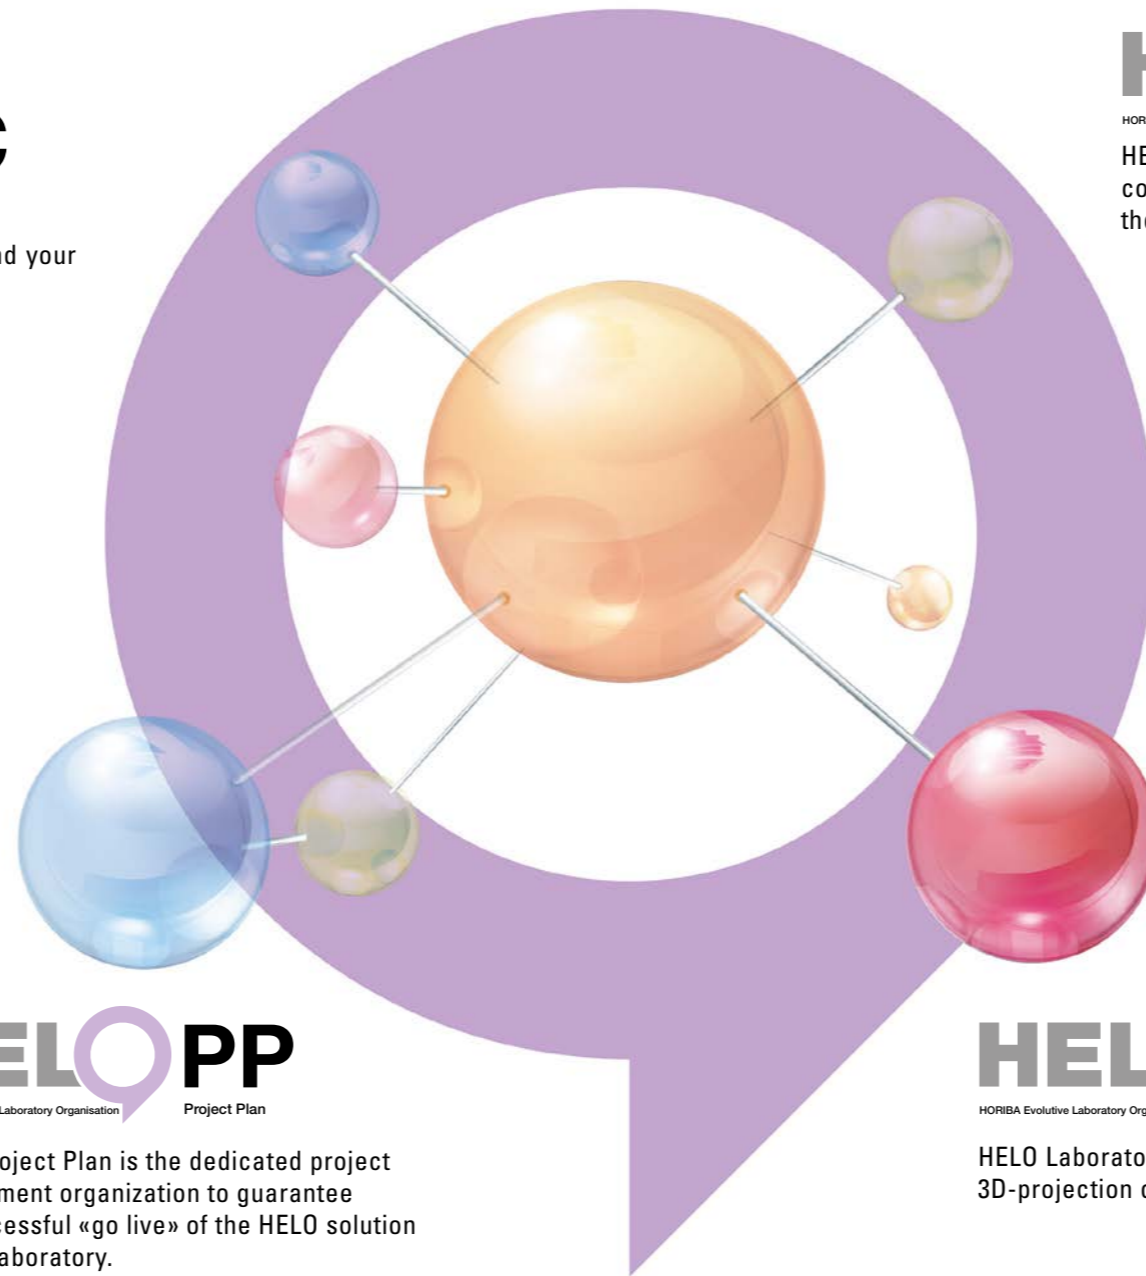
C

nd your

H

HOR

HE
co
the

ELOPP

Laboratory Organisation

Project Plan

oject Plan is the dedicated project ment organization to guarantee cessful «go live» of the HELO solution aboratory.

HEL

HORIBA Evolutive Laboratory Org

HELO Laborato
3D-projection c